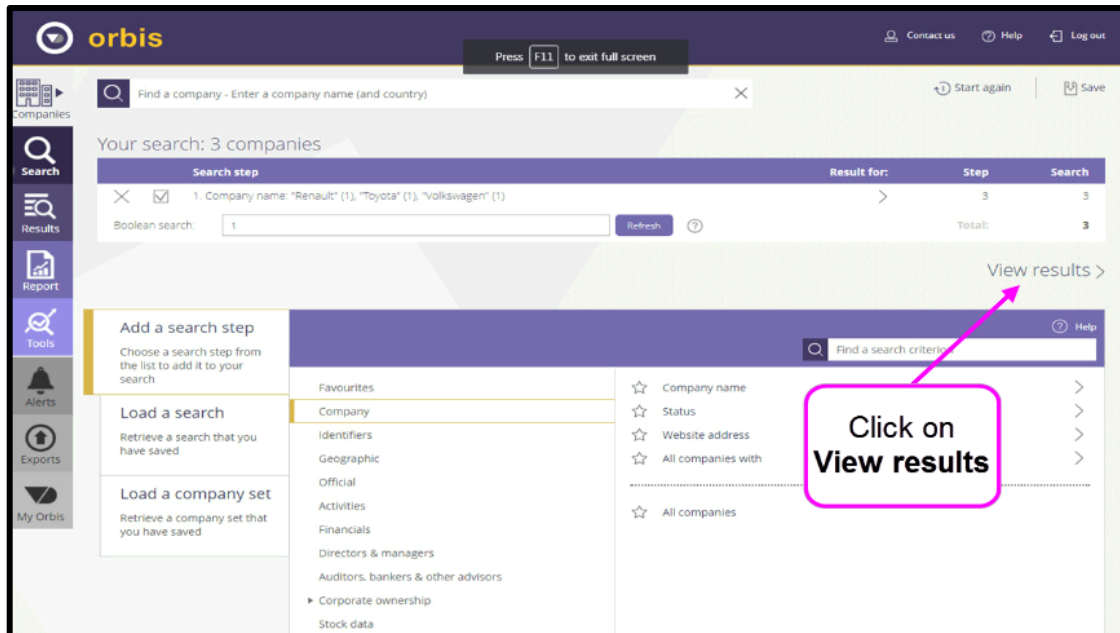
orbis

Press F11 to exit full screen

Contact us Help Log out

Companies

Find a company - Enter a company name (and country)

Start again Save

Search

Your search: 3 companies

| | Search step | Result for: | Step | Search |
|---|---|---|---|---|
| | 1. Company name: "Renault" (1), "Toyota" (1), "Volkswagen" (1) | | 3 | 3 |
| Boolean search: | 1 Refresh | | Total: | 3 |

Results

Report

View results

Tools

Add a search step

Choose a search step from the list to add it to your search

Help

Find a search criterion

Alerts

Load a search

Retrieve a search that you have saved

Exports

Load a company set

Retrieve a company set that you have saved

My Orbis

Favourites
Company
Identifiers
Geographic
Official
Activities
Financials
Directors & managers
Auditors, bankers & other advisors
Corporate ownership
Stock data

Company name
Status
Website address
All companies with

All companies

Click on
View results